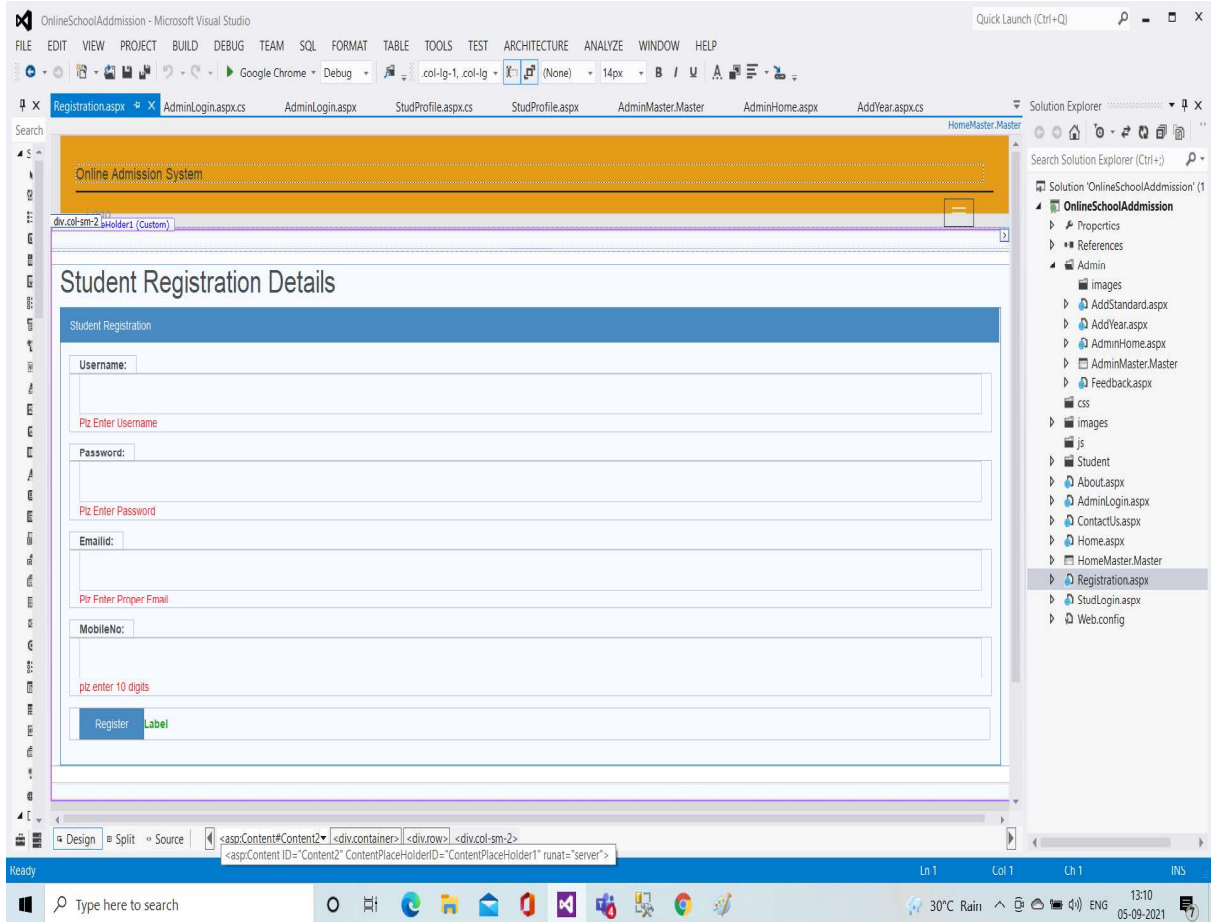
OnlineSchoolAddmission - Microsoft Visual Studio

Quick Launch (Ctrl+Q)

FILE EDIT VIEW PROJECT BUILD DEBUG TEAM SQL FORMAT TABLE TOOLS TEST ARCHITECTURE ANALYZE WINDOW HELP

Google Chrome Debug .col-lg-1, .col-lg (None) 14px B I U

Search

Registration.aspx AdminLogin.aspx.cs AdminLogin.aspx StudProfile.aspx.cs StudProfile.aspx AdminMaster.Master AdminHome.aspx AddYear.aspx.cs

HomeMaster.Master

Online Admission System

div.col-sm-2 Holder1 (Custom)

Student Registration Details

Student Registration

Username:

Plz Enter Username

Password:

Plz Enter Password

Emailid:

Plz Enter Proper Email

MobileNo:

plz enter 10 digits

Register Label

Solution Explorer

Search Solution Explorer (Ctrl+;)

Solution 'OnlineSchoolAddmission' (1

OnlineSchoolAddmission

Properties

References

Admin

images

AddStandard.aspx

AddYear.aspx

AdminHome.aspx

AdminMaster.Master

Feedback.aspx

css

images

js

Student

About.aspx

AdminLogin.aspx

ContactUs.aspx

Home.aspx

HomeMaster.Master

Registration.aspx

StudLogin.aspx

Web.config

Design Split Source <asp:Content#Content2 <div.container> <div.row> <div.col-sm-2>

<asp:Content ID="Content2" ContentPlaceHolderID="ContentPlaceHolder1" runat="server">

Ready Ln 1 Col 1 Ch 1 INS

Type here to search

30°C Rain ENG 13:10 05-09-2021